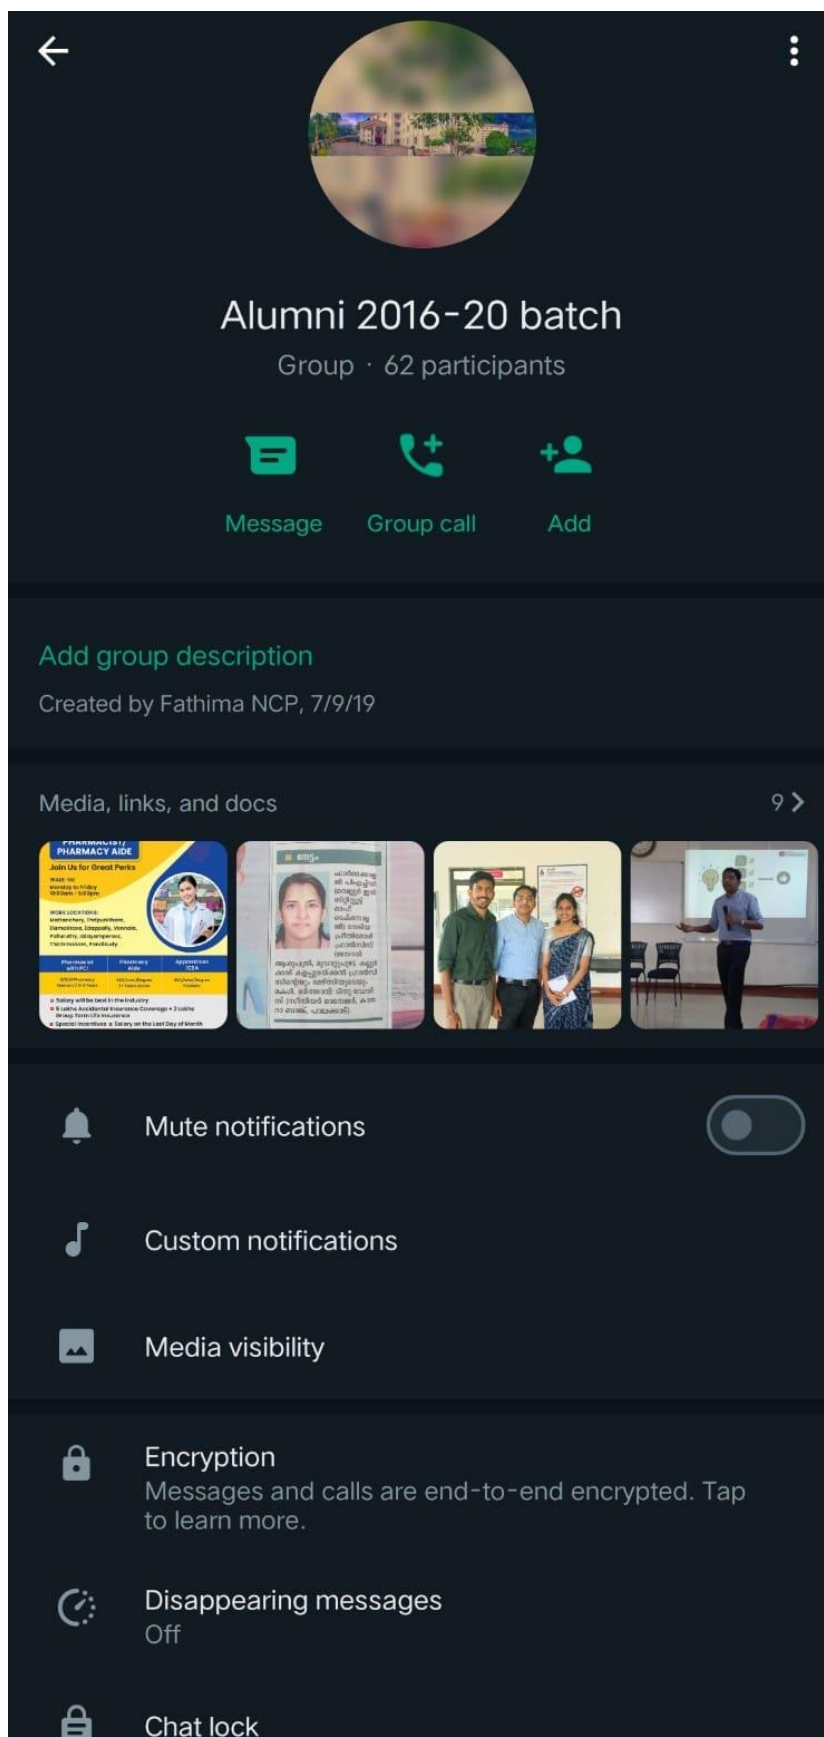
Alumni 2016-20 batch
Group · 62 participants

Message
Group call
Add

Add group description
Created by Fathima NCP, 7/9/19

Media, links, and docs
9 >

PHARMACY AIDE
Join Us for Great Perks

Mute notifications

Custom notifications

Media visibility

Encryption
Messages and calls are end-to-end encrypted. Tap to learn more.

Disappearing messages
Off

Chat lock